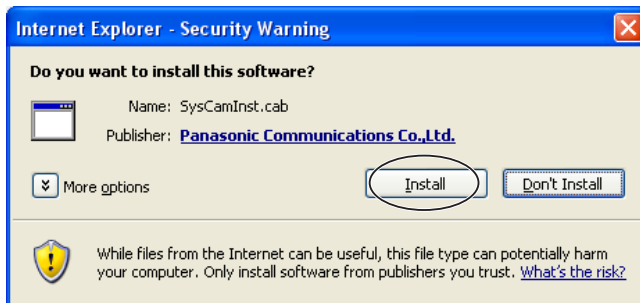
Internet Explorer - Security Warning

Do you want to install this software?

Name: SysCamInst.cab

Publisher: Panasonic Communications Co.,Ltd.

More options

Install

Don't Install

While files from the Internet can be useful, this file type can potentially harm your computer. Only install software from publishers you trust. What's the risk?